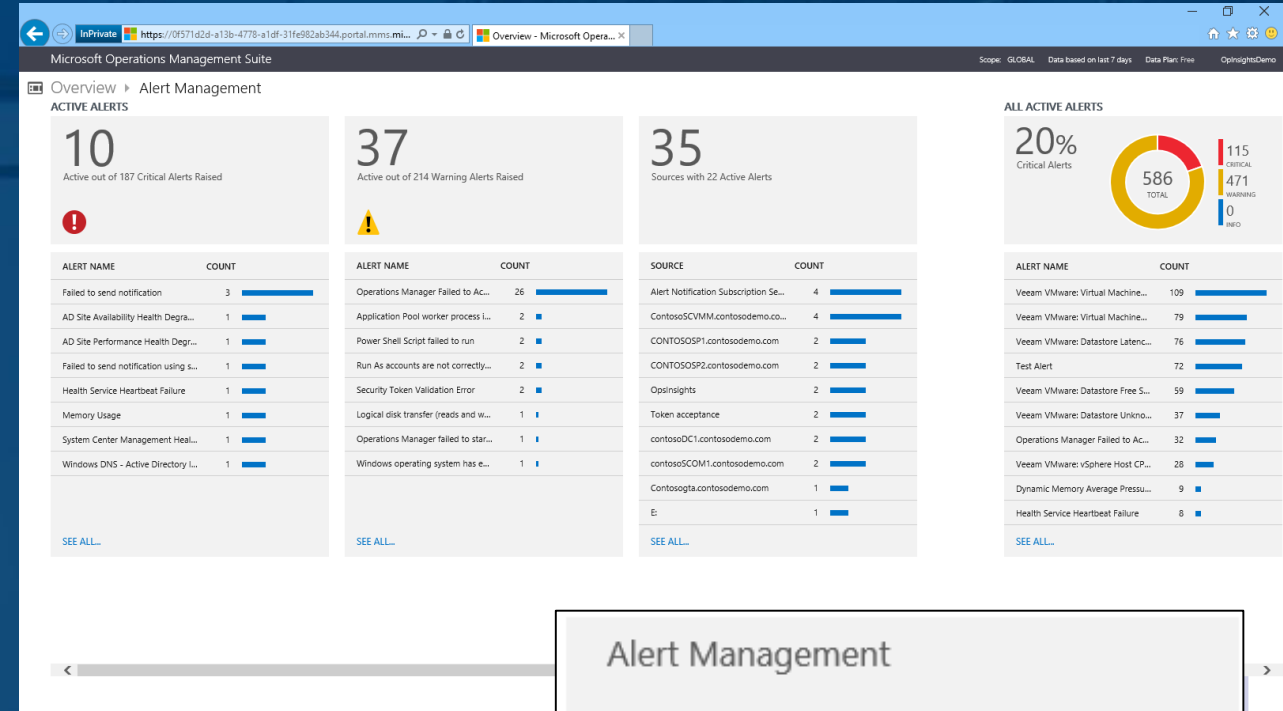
InPrivate https://0f571d2d-a13b-4778-a1df-31fe982ab344.portal.mms.mi... Overview - Microsoft Opera...

Microsoft Operations Management Suite

Scope: GLOBAL Data based on last 7 days Data Plan: Free OpInsightsDemo

Overview ▸ Alert Management

ACTIVE ALERTS

10
Active out of 187 Critical Alerts Raised

37
Active out of 214 Warning Alerts Raised

35
Sources with 22 Active Alerts

ALL ACTIVE ALERTS

20%
Critical Alerts

586
TOTAL

115
CRITICAL
471
WARNING
0
INFO

| ALERT NAME | COUNT |
|---|---|
| Failed to send notification | 3 |
| AD Site Availability Health Degra... | 1 |
| AD Site Performance Health Degr... | 1 |
| Failed to send notification using s... | 1 |
| Health Service Heartbeat Failure | 1 |
| Memory Usage | 1 |
| System Center Management Heal... | 1 |
| Windows DNS - Active Directory I... | 1 |

SEE ALL...

| ALERT NAME | COUNT |
|---|---|
| Operations Manager Failed to Ac... | 26 |
| Application Pool worker process i... | 2 |
| Power Shell Script failed to run | 2 |
| Run As accounts are not correctly... | 2 |
| Security Token Validation Error | 2 |
| Logical disk transfer (reads and w... | 1 |
| Operations Manager failed to star... | 1 |
| Windows operating system has e... | 1 |

SEE ALL...

| SOURCE | COUNT |
|---|---|
| Alert Notification Subscription Se... | 4 |
| ContosoSCVMM.contosodemo.co... | 4 |
| CONTOSOSP1.contosodemo.com | 2 |
| CONTOSOSP2.contosodemo.com | 2 |
| OpsInsights | 2 |
| Token acceptance | 2 |
| contosoDC1.contosodemo.com | 2 |
| contosoSCOM1.contosodemo.com | 2 |
| Contosogta.contosodemo.com | 1 |
| E: | 1 |

SEE ALL...

| ALERT NAME | COUNT |
|---|---|
| Veeam VMware: Virtual Machine... | 109 |
| Veeam VMware: Virtual Machine... | 79 |
| Veeam VMware: Datastore Latenc... | 76 |
| Test Alert | 72 |
| Veeam VMware: Datastore Free S... | 59 |
| Veeam VMware: Datastore Unkno... | 37 |
| Operations Manager Failed to Ac... | 32 |
| Veeam VMware: vSphere Host CP... | 28 |
| Dynamic Memory Average Pressu... | 9 |
| Health Service Heartbeat Failure | 8 |

SEE ALL...

Alert Management